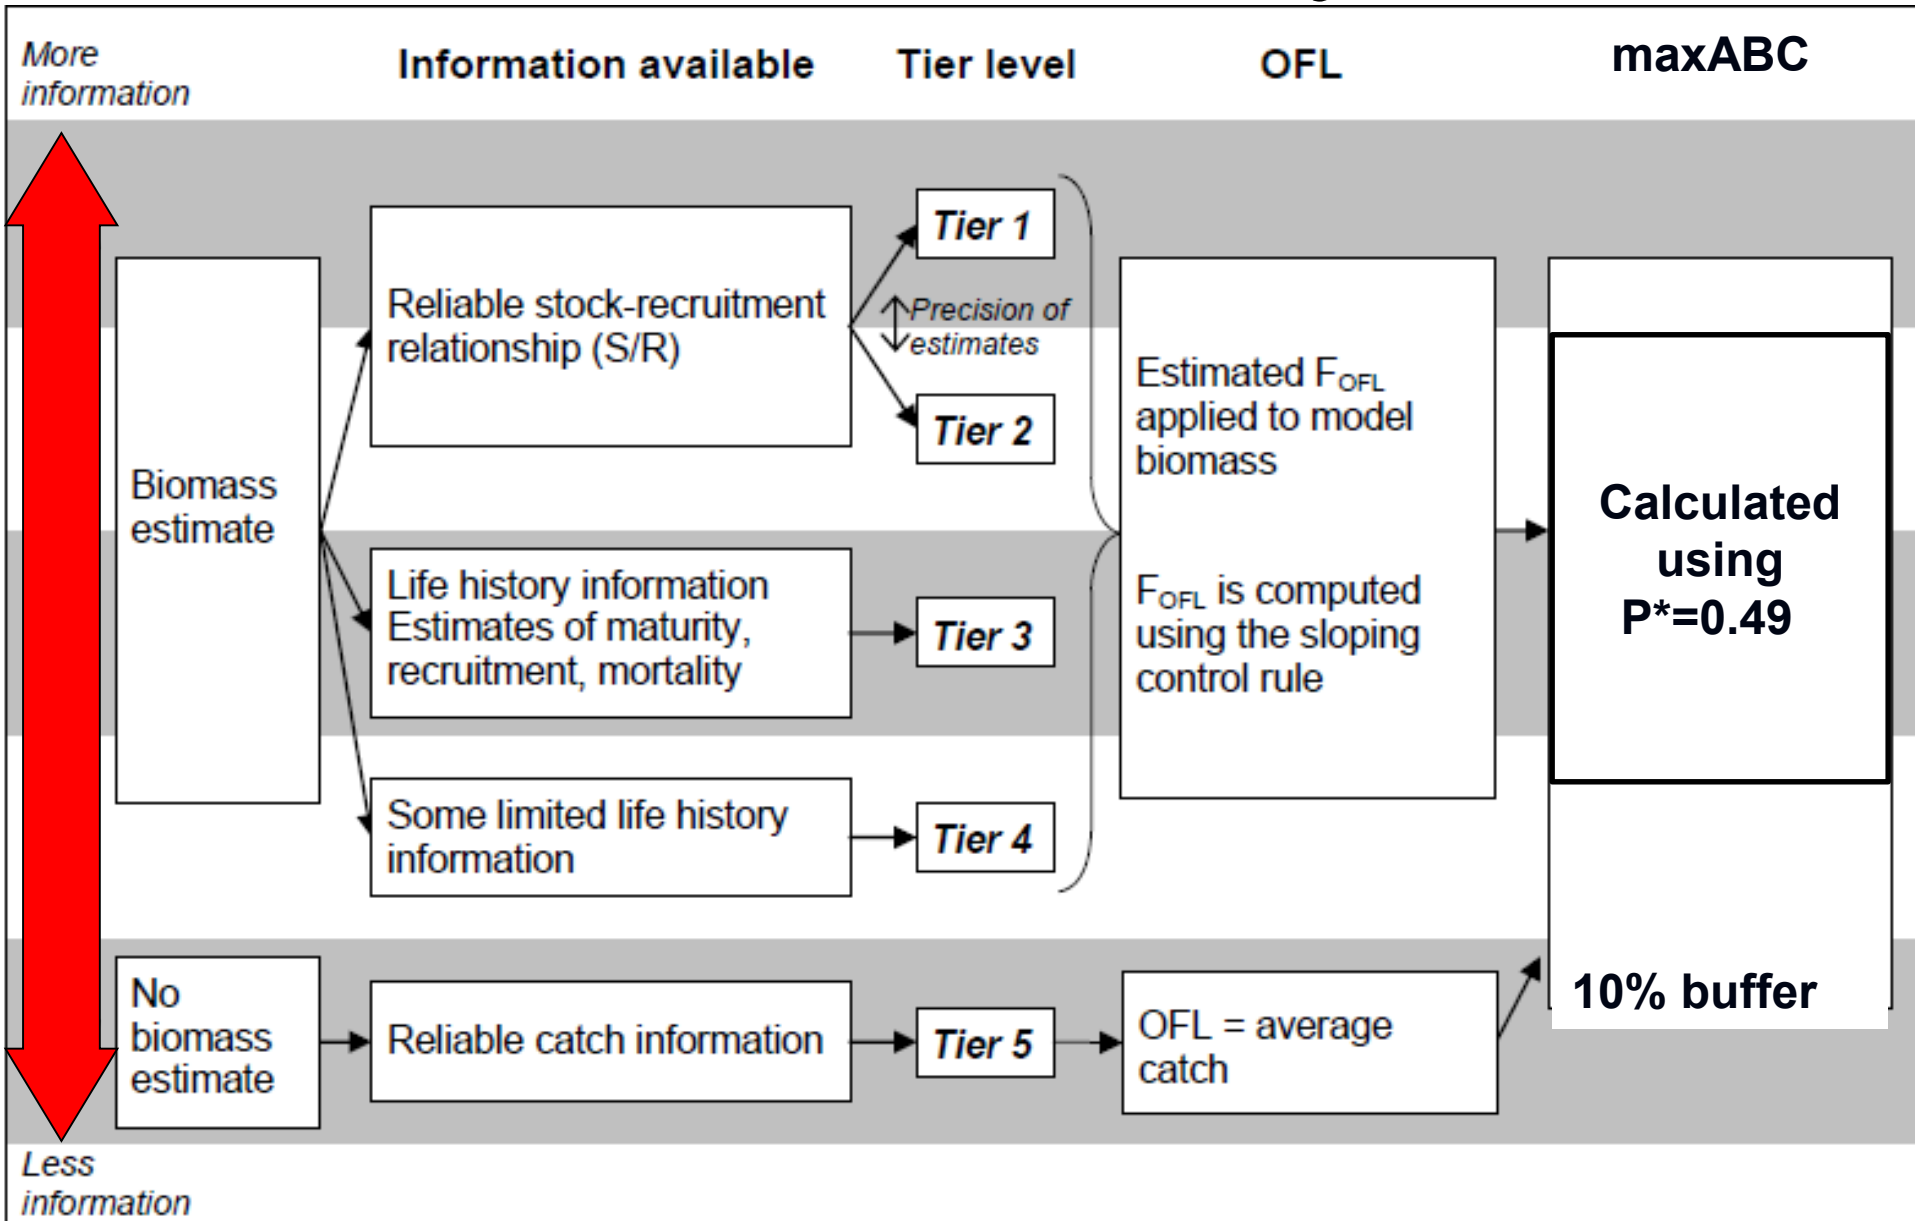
More information

Information available

Tier level

OFL

maxABC

Biomass estimate

Reliable stock-recruitment relationship (S/R)

Tier 1

Precision of estimates

Tier 2

Estimated $F_{OFL}$ applied to model biomass

Calculated using P*=0.49

Life history information Estimates of maturity, recruitment, mortality

Tier 3

$F_{OFL}$ is computed using the sloping control rule

Some limited life history information

Tier 4

No biomass estimate

Reliable catch information

Tier 5

OFL = average catch

10% buffer

Less information